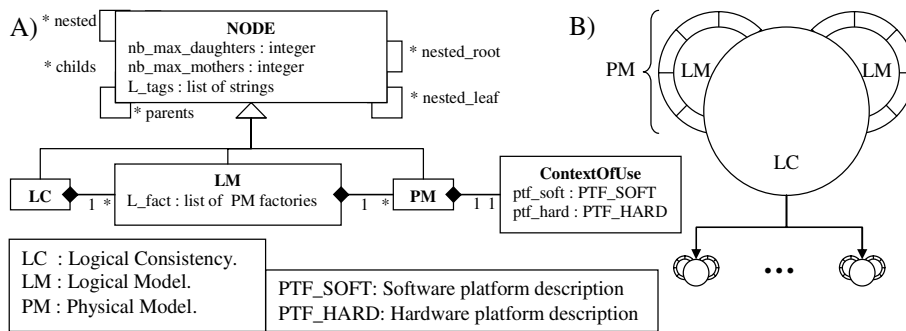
A)

* nested

NODE
nb_max_daughters : integer
nb_max_mothers : integer
L_tags : list of strings

* childs

* nested_root

* nested_leaf

* parents

LC

1 *

LM
L_fact : list of PM factories

1 *

PM

1 1

ContextOfUse
ptf_soft : PTF_SOFT
ptf_hard : PTF_HARD

LC : Logical Consistency.
LM : Logical Model.
PM : Physical Model.

PTF_SOFT: Software platform description
PTF_HARD: Hardware platform description

B)

PM

LM

LM

LC

•••